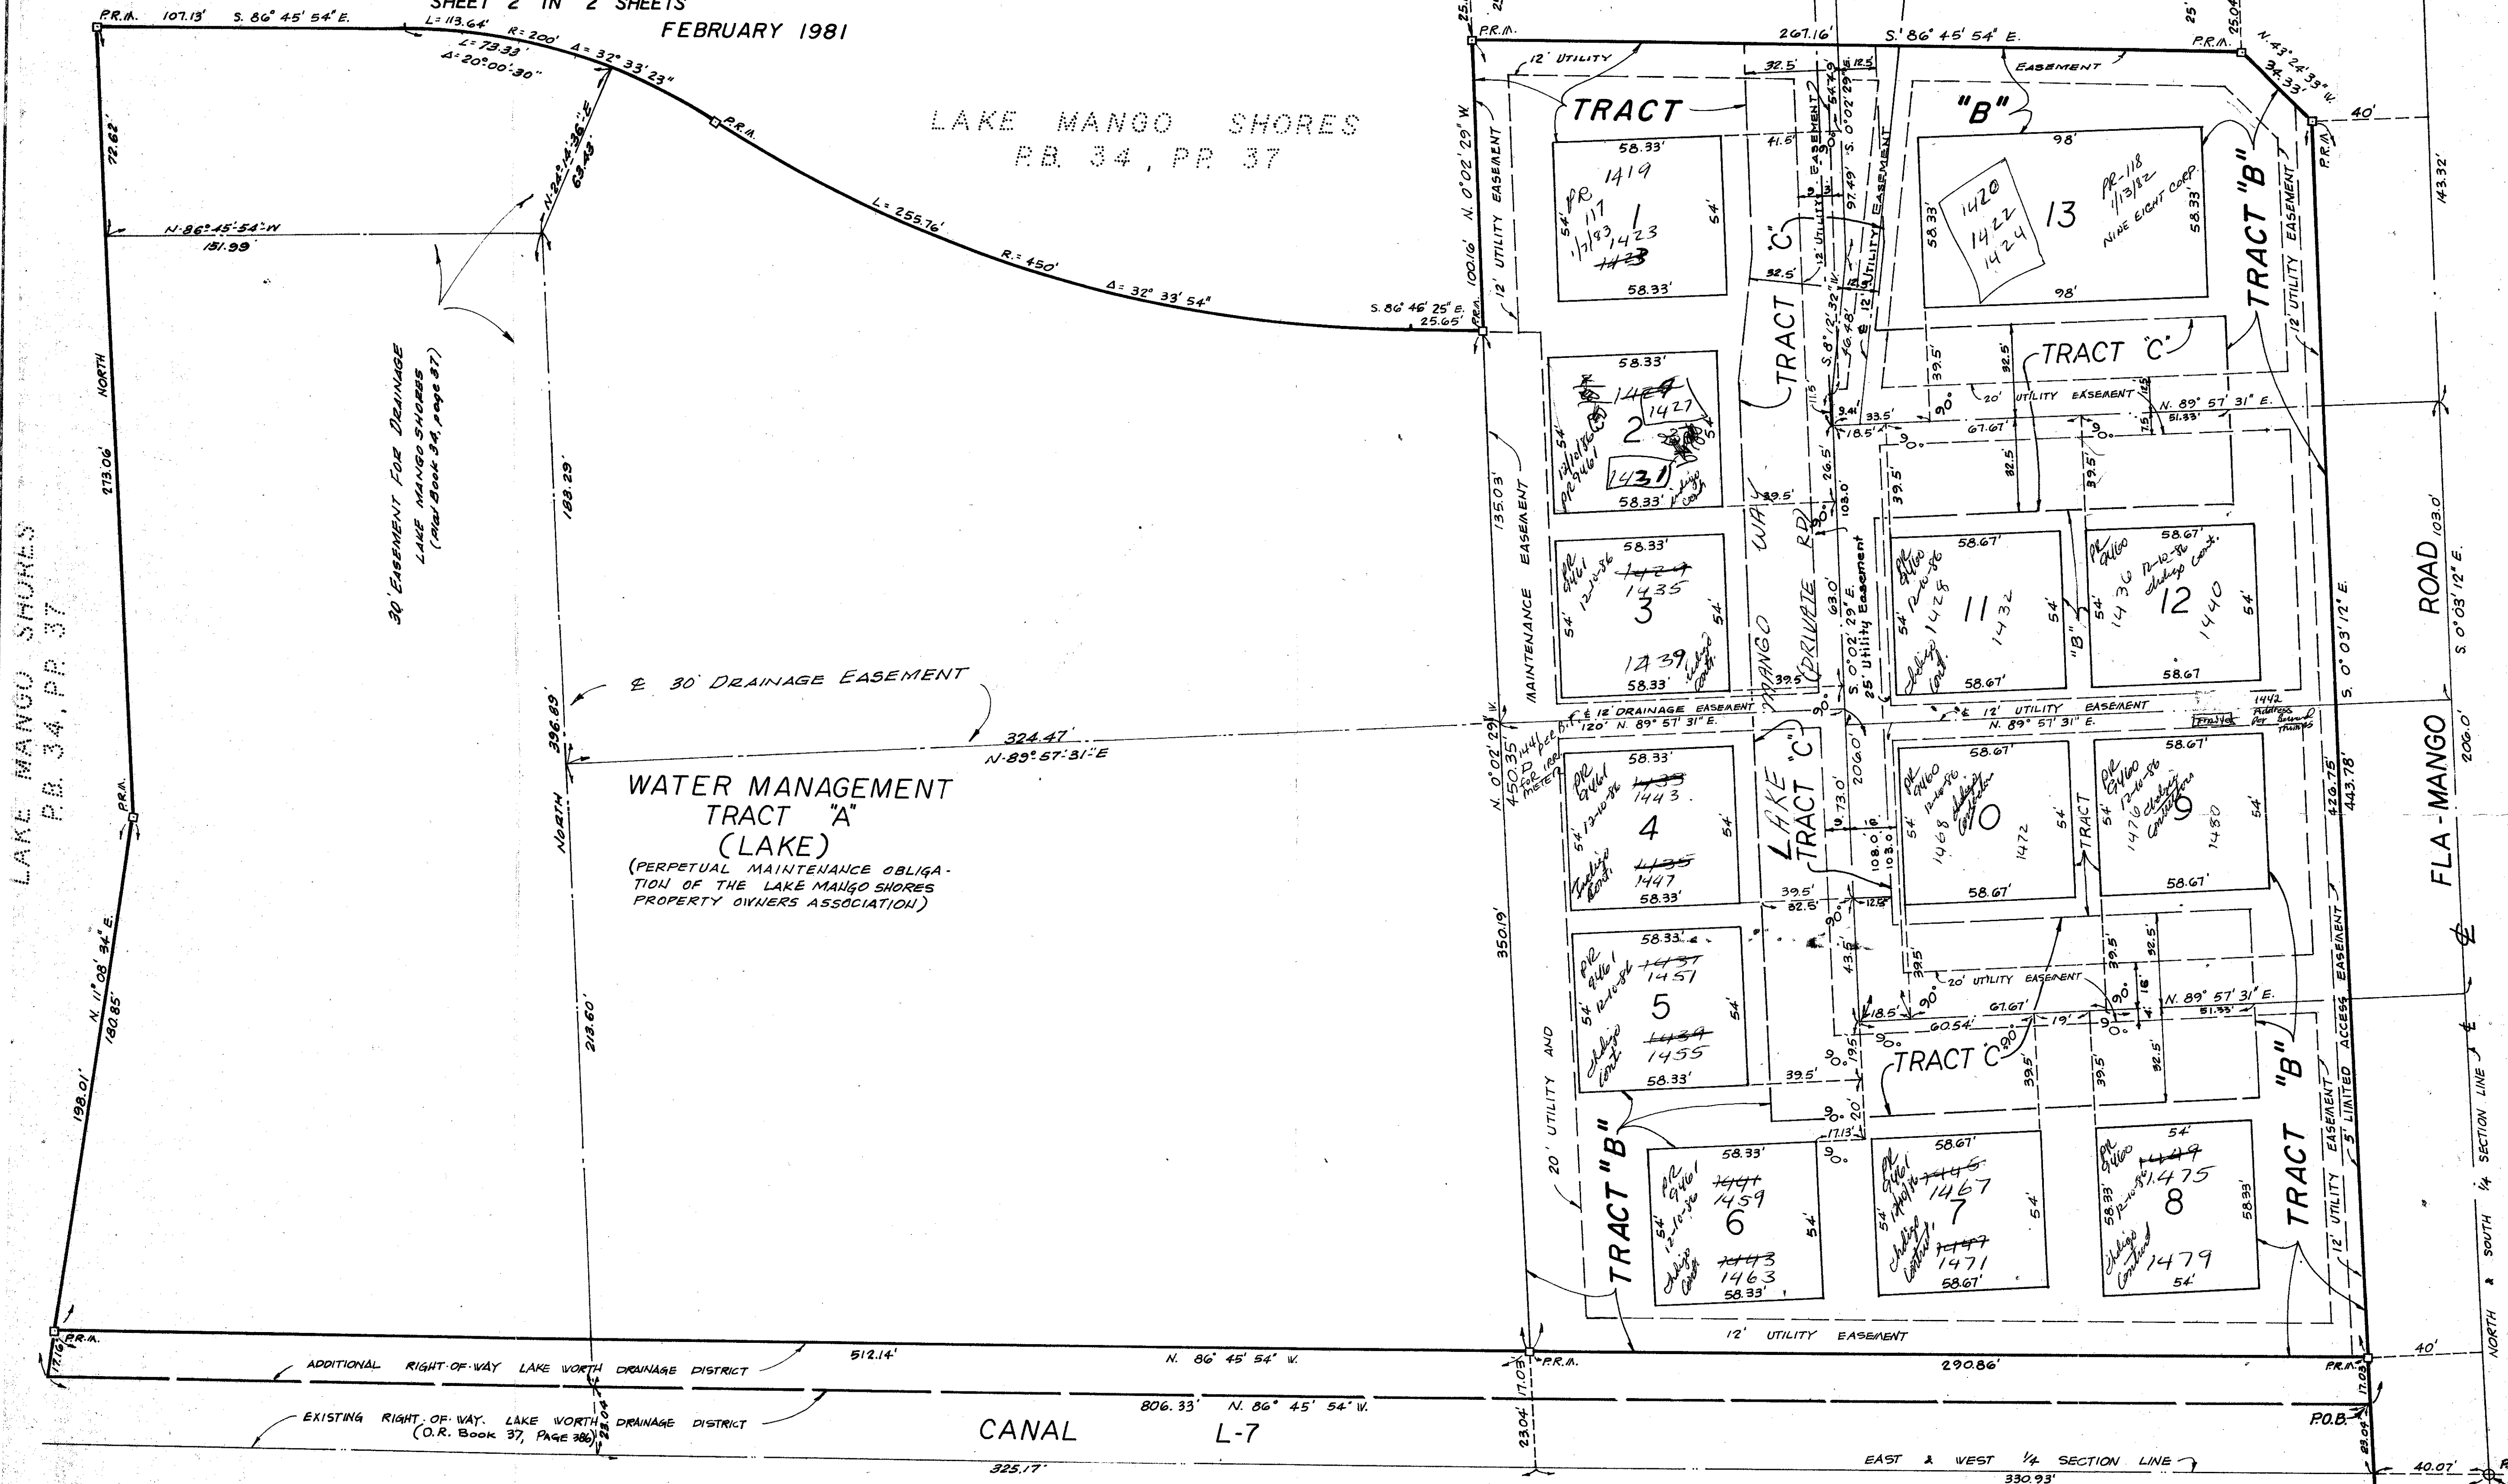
SHEET 2 IN 2 SHEETS
FEBRUARY 1981

P.R.M. 107.13' S. 86° 45' 54" E.
L= 113.64'
R= 200'
L= 73.33'
Δ= 20°00'30"
Δ= 32° 33' 23"
P.R.M.
L= 255.76'
R.= 450'
Δ= 32° 33' 54"
S. 86° 46' 25" E. 25.65'

LAKE MANGO SHORES
P.B. 34, PP. 37

LAKE MANGO SHORES
P.B. 34, PP. 37

72.62'
N. 86° 45' 54" W
151.99'
N. 24° 14' 36" E 63.43'
NORTH
273.06'
30' EASEMENT FOR DRAINAGE LAKE MANGO SHORES (Plat Book 34, page 37)
188.29'
℄ 30' DRAINAGE EASEMENT
396.89'
324.47'
N. 89° 57' 31" E
NORTH
WATER MANAGEMENT
TRACT "A"
(LAKE)
(PERPETUAL MAINTENANCE OBLIGATION OF THE LAKE MANGO SHORES PROPERTY OWNERS ASSOCIATION)
P.R.M.
N. 11° 08' 34" E.
180.85'
198.01'
213.60'
P.R.M.
17.16'
ADDITIONAL RIGHT-OF-WAY LAKE WORTH DRAINAGE DISTRICT
512.14'
N. 86° 45' 54" W.
EXISTING RIGHT-OF-WAY. LAKE WORTH DRAINAGE DISTRICT (O.R. Book 37, PAGE 386)
23.04'
806.33' N. 86° 45' 54" W.
CANAL L-7
325.17'

P.R.M. 267.16' S. 86° 45' 54" E. P.R.M.
N. 43° 24' 33" W. 34.33'
12' UTILITY
EASEMENT
TRACT
"B"
32.5'
54.79'
12.5
41.5'
EASEMENT
S. 0° 02' 29" E
97.49'
12' UTILITY
12' UTILITY EASEMENT
100.16' N. 0° 02' 29" W.
12' UTILITY EASEMENT
58.33'
54' PR 117 1/7/83
1419
1
1423
1423
54'
58.33'
TRACT "C"
32.5'
58.33'
1420
1422
1424
13
PR-118 1/13/82 NINE EIGHT CORP.
58.33'
98'
98'
TRACT "B"
12' UTILITY EASEMENT
40'
143.32'
S. 8° 12' 32" W.
56.48'
12
TRACT "C"
39.5
32.5
20' UTILITY EASEMENT
N. 89° 57' 31" E.
51.33'
58.33'
1429 1427
2
1431
PR 9461 12/10/86
54'
58.33'
9.41
33.5'
18.5'
67.67'
39.5
32.5
39.5
135.03'
MAINTENANCE EASEMENT
39.5'
26.5
63.0'
PR 9461 12-10-86
58.33'
1429
1435
3
1439
58.33'
54'
MANGO WAY
(PRIVATE RD)
S. 0° 02' 29" E.
25' Utility Easement
58.67'
PR 9460 12-10-86
1428
11
1432
58.67'
54'
"B"
58.67'
PR 9460 12-10-86
1436
12
1440
58.67
54'
ROAD 103.0'
S. 0° 03' 12" E.
206.0'
FLA-MANGO
℄ 12' DRAINAGE EASEMENT
120' N. 89° 57' 31" E.
12' UTILITY EASEMENT
N. 89° 57' 31" E.
1442 Address Per Bernard Thomas
N. 0° 02' 29" W.
450.35'
1441 For IRR METER
58.33'
PR 9461 12-10-86
1439
1443
4
1435
1447
58.33'
LAKE TRACT "C"
73.0'
206.0'
108.0'
103.0'
58.67'
PR 9460 12-10-86
1468
10
1472
58.67'
TRACT
58.67'
PR 9460 12-10-86
1476
9
1480
58.67'
426.75'
443.78'
39.5'
32.5'
12.5'
350.19'
58.33'
PR 9461 12-10-86
1437
1451
5
1439
1455
58.33'
43.5
20' UTILITY EASEMENT
N. 89° 57' 31" E.
51.33'
18.5'
67.67'
60.54'
19'
TRACT "C"
39.5'
19.5
20
20' UTILITY AND MAINTENANCE EASEMENT
TRACT "B"
17.13'
58.33'
PR 9461 12-10-86
1441
1459
6
1443
1463
58.33'
58.67'
PR 9461 12/10/86
1445
1467
7
1447
1471
58.67'
54'
PR 9460 12-10-86
1449
1475
8
1479
54'
58.33'
TRACT "B"
12' UTILITY EASEMENT
5' LIMITED ACCESS EASEMENT
NORTH & SOUTH 1/4 SECTION LINE
℄
12' UTILITY EASEMENT
P.R.M.
17.03'
23.04'
290.86'
P.R.M.
17.03'
40'
P.O.B.
23.04'
EAST & WEST 1/4 SECTION LINE
330.93'
40.07'